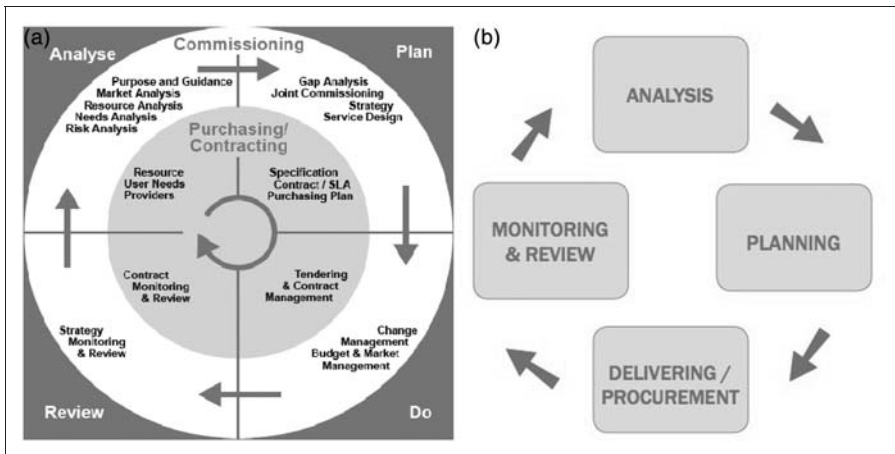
(a)

Analyse

Commissioning

Plan

Purpose and Guidance
Market Analysis
Resource Analysis
Needs Analysis
Risk Analysis

Gap Analysis
Joint Commissioning
Strategy
Service Design

Purchasing/
Contracting

Resource
User Needs
Providers

Specification
Contract / SLA
Purchasing Plan

Contract
Monitoring
& Review

Tendering
& Contract
Management

Strategy
Monitoring
& Review

Change
Management
Budget & Market
Management

Review

Do

(b)

ANALYSIS

PLANNING

DELIVERING /
PROCUREMENT

MONITORING
& REVIEW